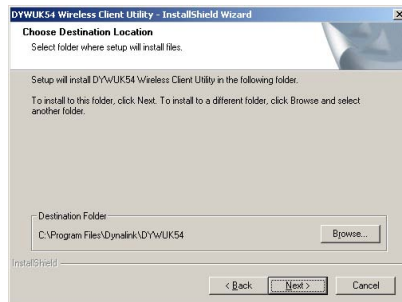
DYWUK54 Wireless Client Utility - InstallShield Wizard

Choose Destination Location

Select folder where setup will install files.

Setup will install DYWUK54 Wireless Client Utility in the following folder.

To install to this folder, click Next. To install to a different folder, click Browse and select another folder.

Destination Folder

C:\Program Files\Dynalink\DYWUK54

Browse...

InstallShield

< Back

Next >

Cancel